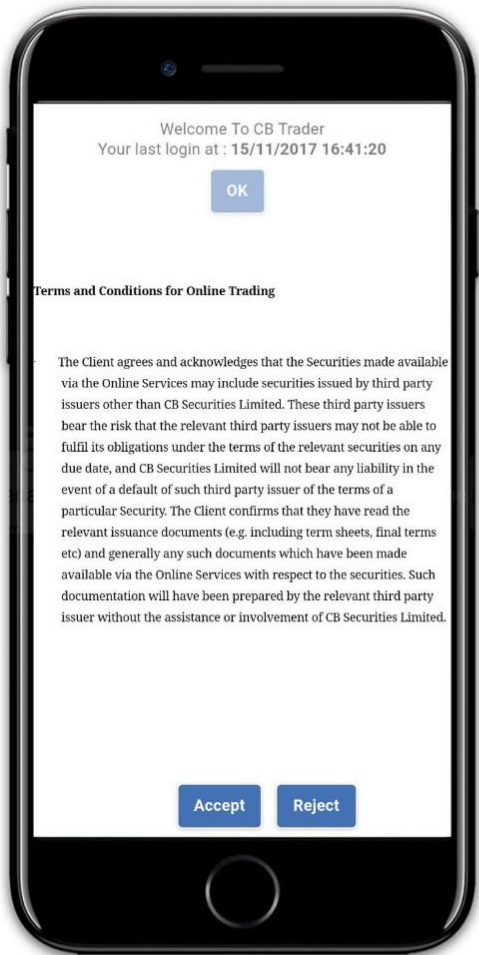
Welcome To CB Trader
Your last login at : **15/11/2017 16:41:20**

OK

Terms and Conditions for Online Trading

The Client agrees and acknowledges that the Securities made available via the Online Services may include securities issued by third party issuers other than CB Securities Limited. These third party issuers bear the risk that the relevant third party issuers may not be able to fulfil its obligations under the terms of the relevant securities on any due date, and CB Securities Limited will not bear any liability in the event of a default of such third party issuer of the terms of a particular Security. The Client confirms that they have read the relevant issuance documents (e.g. including term sheets, final terms etc) and generally any such documents which have been made available via the Online Services with respect to the securities. Such documentation will have been prepared by the relevant third party issuer without the assistance or involvement of CB Securities Limited.

Accept

Reject